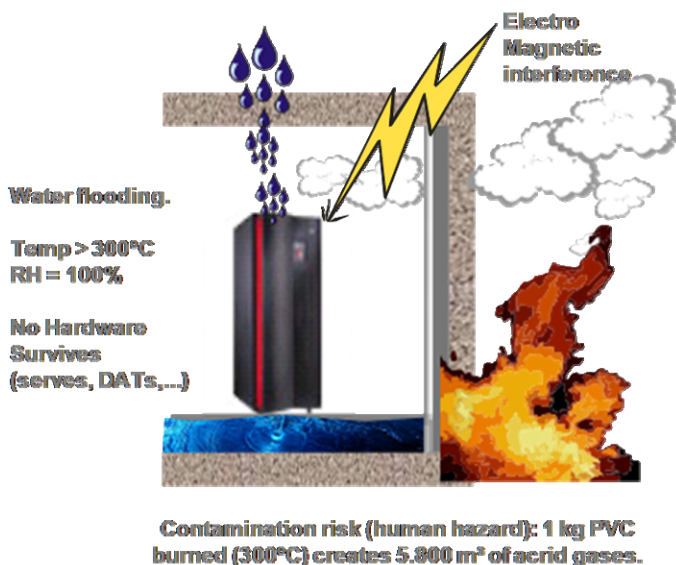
Electro Magnetic interference

Water flooding.

Temp > 300°C
RH = 100%

No Hardware Survives (serves, DATs,...)

Contamination risk (human hazard): 1 kg PVC burned (300°C) creates 5.800 m³ of acrid gases.